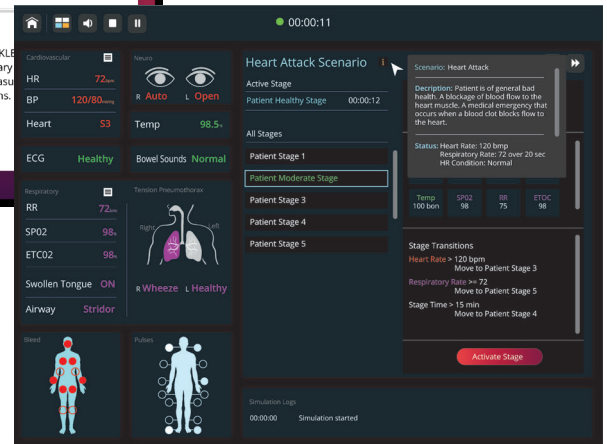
KLE
ary
asu
ns.

00:00:11

Cardiovascular
HR 72bpm
BP 120/80mmHg
Heart S3

Neuro
R Auto L Open

Temp 98.5F

ECG Healthy
Bowel Sounds Normal

Respiratory
RR 72bpm
SP02 98%
ETC02 98%
Swollen Tongue ON
Airway Stridor

Tension Pneumothorax
Right Left
R Wheeze L Healthy

Bleed

Pulses

Heart Attack Scenario
Active Stage
Patient Healthy Stage 00:00:12

All Stages
Patient Stage 1
Patient Moderate Stage
Patient Stage 3
Patient Stage 4
Patient Stage 5

Scenario: Heart Attack

Description: Patient is of general bad health. A blockage of blood flow to the heart muscle. A medical emergency that occurs when a blood clot blocks flow to the heart.

Status: Heart Rate: 120 bmp
Respiratory Rate: 72 over 20 sec
HR Condition: Normal

Temp 100 bon
SP02 98
RR 75
ETOC 98

Stage Transitions
Heart Rate > 120 bpm
Move to Patient Stage 3
Respiratory Rate >= 72
Move to Patient Stage 5
Stage Time > 15 min
Move to Patient Stage 4

Activate Stage

Simulation Logs
00:00:00 Simulation started